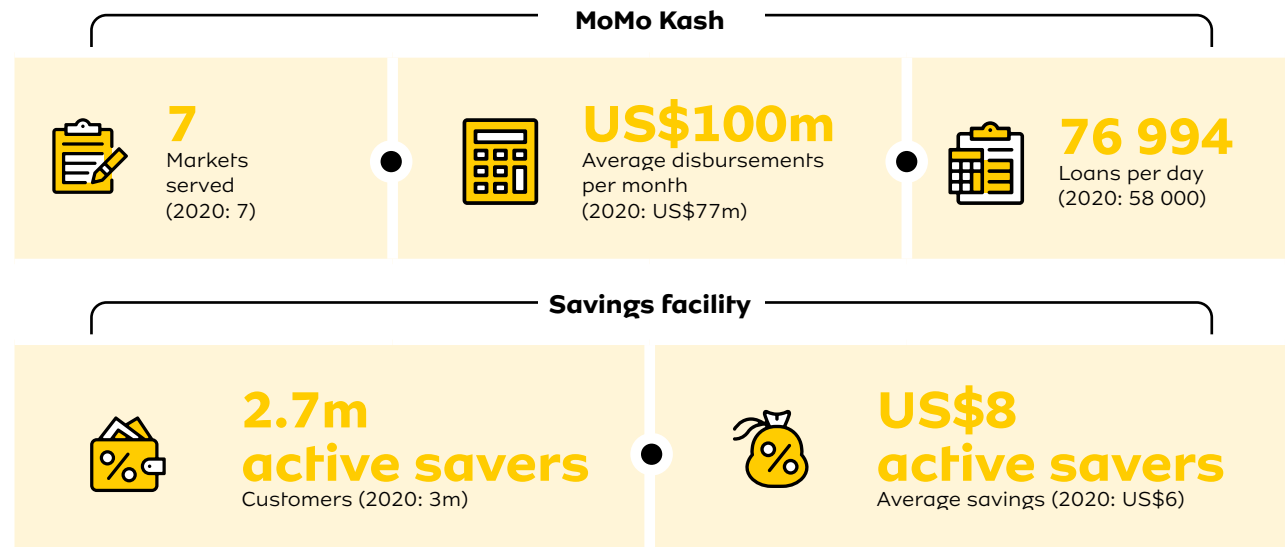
MoMo Kash

7
Markets served
(2020: 7)

US$100m
Average disbursements per month
(2020: US$77m)

76 994
Loans per day
(2020: 58 000)

Savings facility

2.7m
active savers
Customers (2020: 3m)

US$8
active savers
Average savings (2020: US$6)